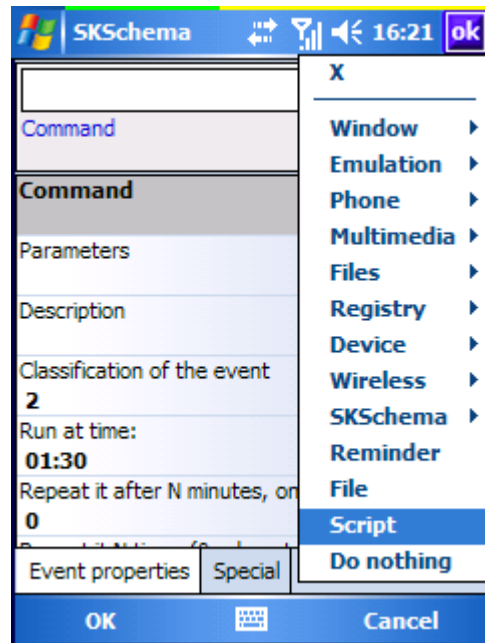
SKSchema 16:21 ok

Command

Command

Parameters

Description

Classification of the event
2

Run at time:
01:30

Repeat it after N minutes, on
0

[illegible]

Event properties | Special

X

Window
Emulation
Phone
Multimedia
Files
Registry
Device
Wireless
SKSchema
Reminder
File
Script
Do nothing

OK Cancel